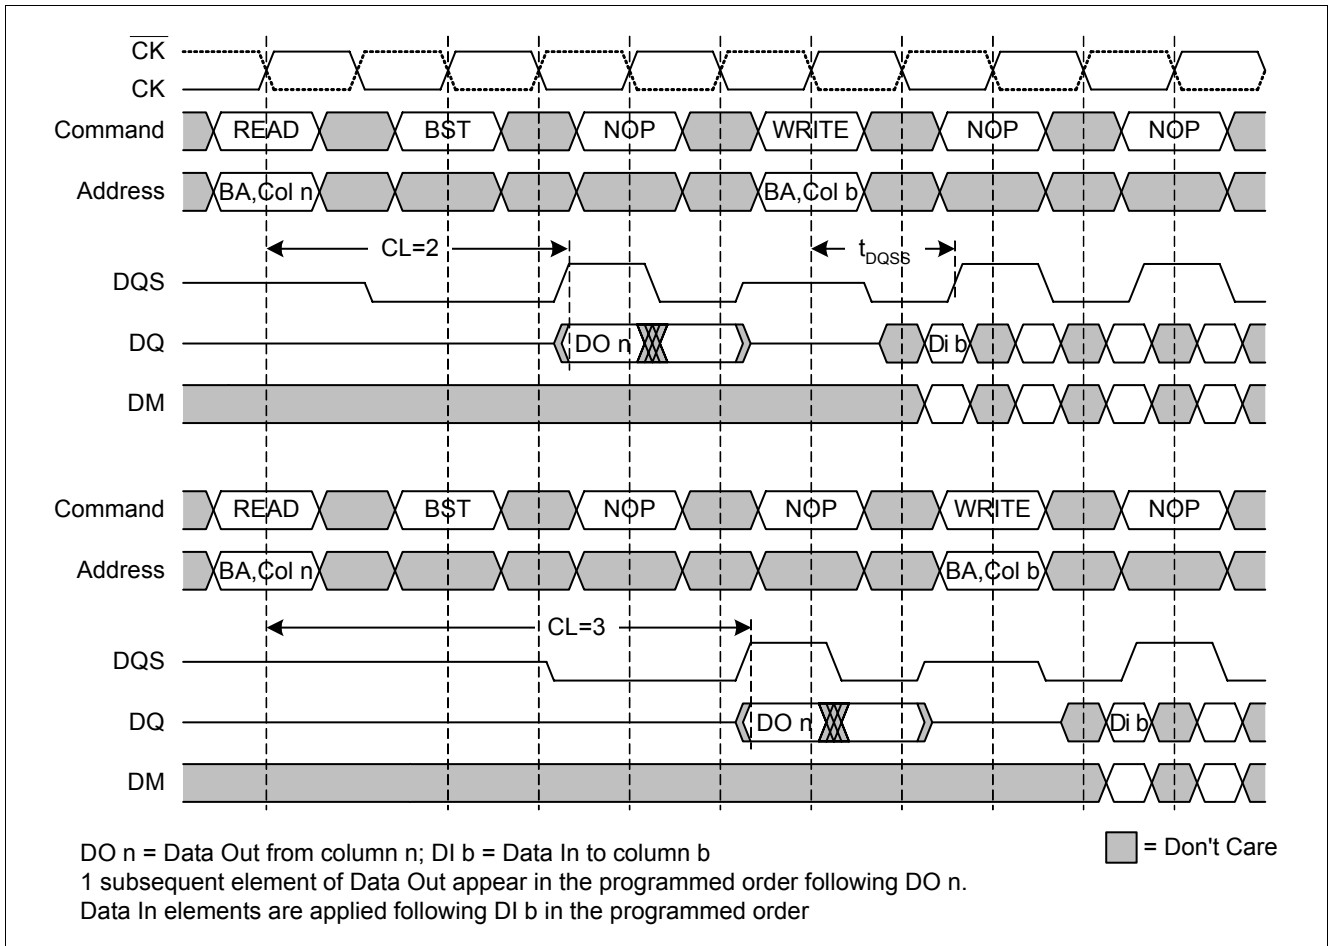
$\overline{CK}$
CK
Command READ BST NOP WRITE NOP NOP
Address BA,Col n BA,Col b
CL=2
$t_{DQSS}$
DQS
DQ DO n Di b
DM

Command READ BST NOP NOP WRITE NOP
Address BA,Col n BA,Col b
CL=3
DQS
DQ DO n Di b
DM

DO n = Data Out from column n; DI b = Data In to column b
1 subsequent element of Data Out appear in the programmed order following DO n.
Data In elements are applied following DI b in the programmed order

= Don't Care